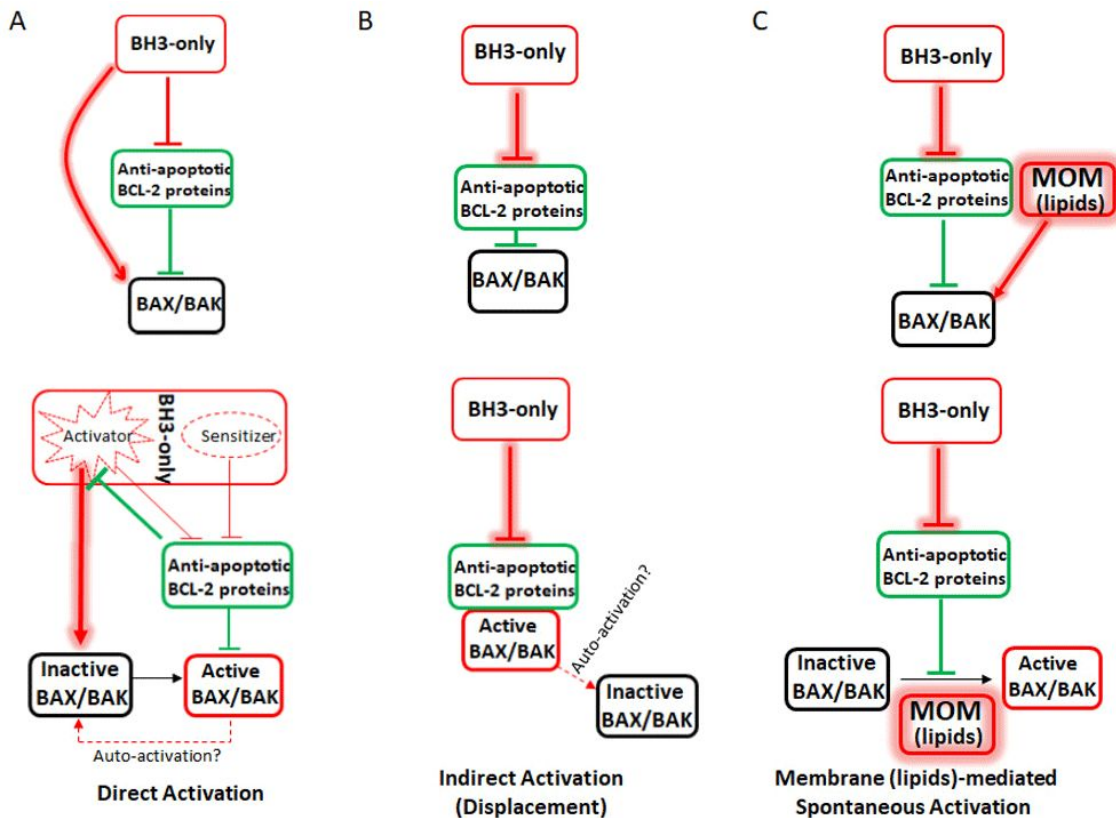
A

BH3-only

Anti-apoptotic BCL-2 proteins

BAX/BAK

BH3-only

Activator

Sensitizer

Anti-apoptotic BCL-2 proteins

Inactive BAX/BAK

Active BAX/BAK

Auto-activation?

Direct Activation

B

BH3-only

Anti-apoptotic BCL-2 proteins

BAX/BAK

BH3-only

Anti-apoptotic BCL-2 proteins

Active BAX/BAK

Auto-activation?

Inactive BAX/BAK

Indirect Activation (Displacement)

C

BH3-only

Anti-apoptotic BCL-2 proteins

MOM (lipids)

BAX/BAK

BH3-only

Anti-apoptotic BCL-2 proteins

Inactive BAX/BAK

Active BAX/BAK

MOM (lipids)

Membrane (lipids)-mediated Spontaneous Activation